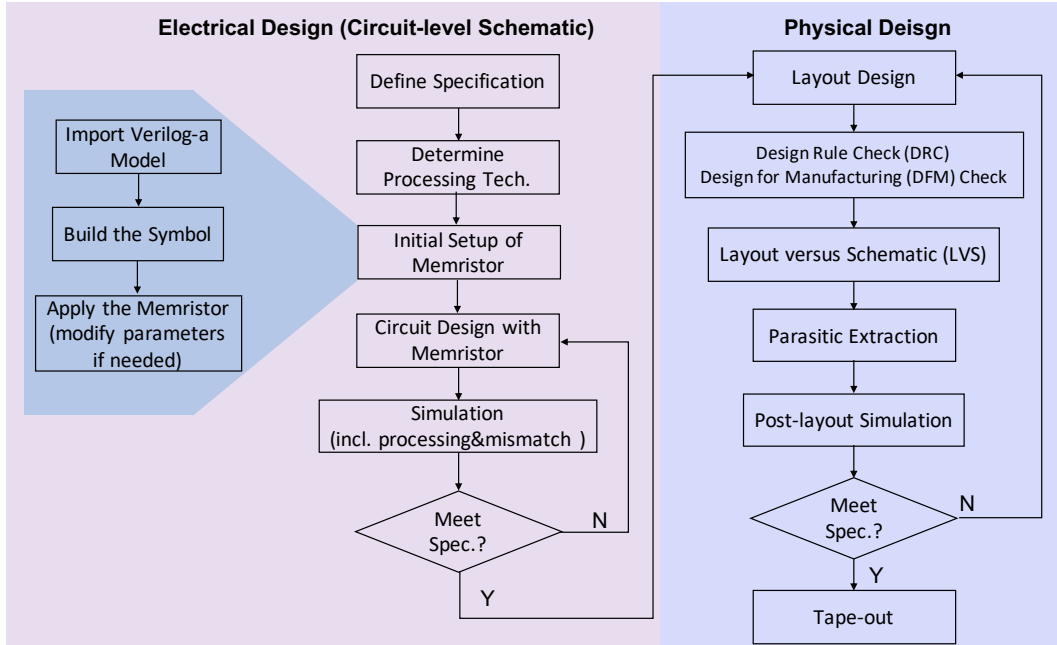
Electrical Design (Circuit-level Schematic)

Import Verilog-a Model

Build the Symbol

Apply the Memristor (modify parameters if needed)

Define Specification

Determine Processing Tech.

Initial Setup of Memristor

Circuit Design with Memristor

Simulation (incl. processing&mismatch )

Meet Spec.?

N

Y

Physical Deisgn

Layout Design

Design Rule Check (DRC)
Design for Manufacturing (DFM) Check

Layout versus Schematic (LVS)

Parasitic Extraction

Post-layout Simulation

Meet Spec.?

N

Y

Tape-out